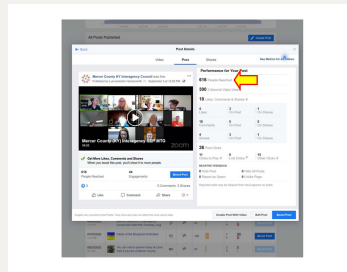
All Posts Published

Create Post

Back

Post Details

Video

Post

Boosts

See Metrics for all Videos

Mercer County KY Interagency Council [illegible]

Performance for Your Post

618 People Reached

590 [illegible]

15 Likes, Comments & Shares

Marcer County (KY) Interagency IGF MTG

Get More Likes, Comments and Shares

618 People Reached

84 Engagements

Boost Post

5 Comments 3 Shares

Like

Comment

Share

26 Post Clicks

NEGATIVE FEEDBACK

Hide Post

Hide All Posts

Report as Spam

Unlike Page

Create Post With Video

Edit Post

Boost Post